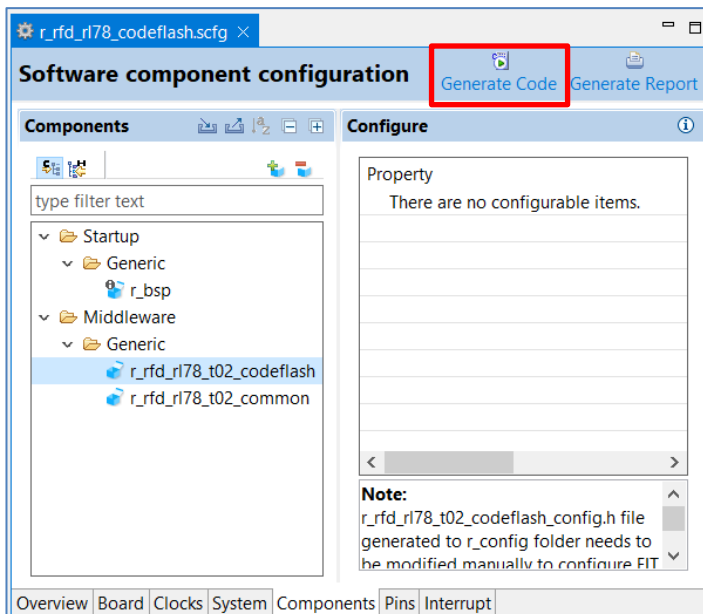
r_rfd_rl78_codeflash.scfg ×

Software component configuration

Generate Code Generate Report

Components

Configure

type filter text

Startup
Generic
r_bsp
Middleware
Generic
r_rfd_rl78_t02_codeflash
r_rfd_rl78_t02_common

Property
There are no configurable items.

Note:
r_rfd_rl78_t02_codeflash_config.h file generated to r_config folder needs to be modified manually to configure FIT

Overview Board Clocks System Components Pins Interrupt